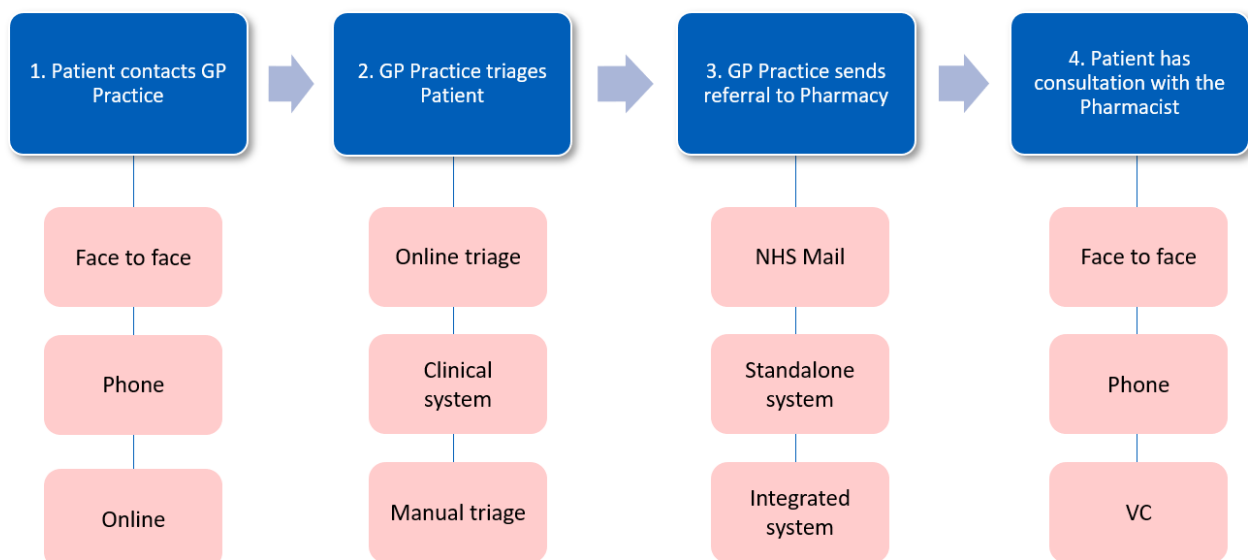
1. Patient contacts GP Practice

Face to face

Phone

Online

2. GP Practice triages Patient

Online triage

Clinical system

Manual triage

3. GP Practice sends referral to Pharmacy

NHS Mail

Standalone system

Integrated system

4. Patient has consultation with the Pharmacist

Face to face

Phone

VC